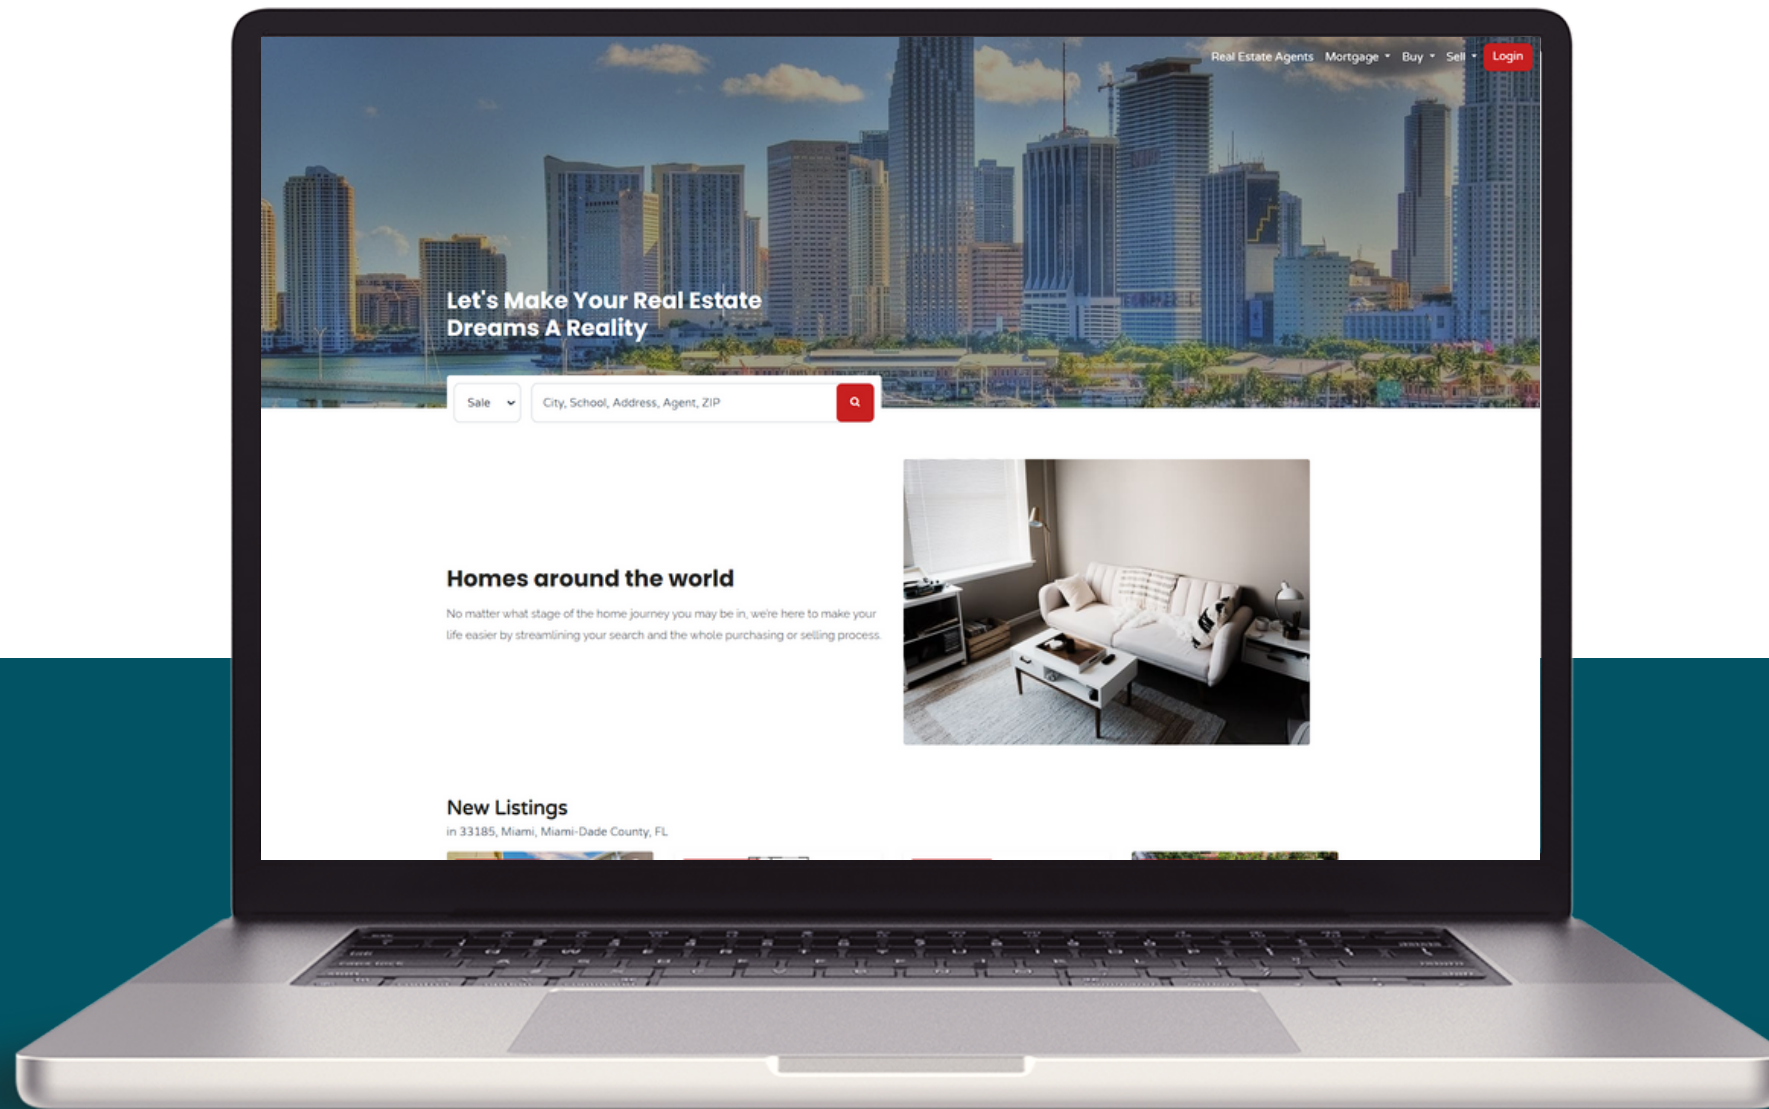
Real Estate Agents Mortgage Buy Sell Login

Let's Make Your Real Estate Dreams A Reality

Sale

City, School, Address, Agent, ZIP

Homes around the world

No matter what stage of the home journey you may be in, we're here to make your life easier by streamlining your search and the whole purchasing or selling process.

New Listings

in 33185, Miami, Miami-Dade County, FL